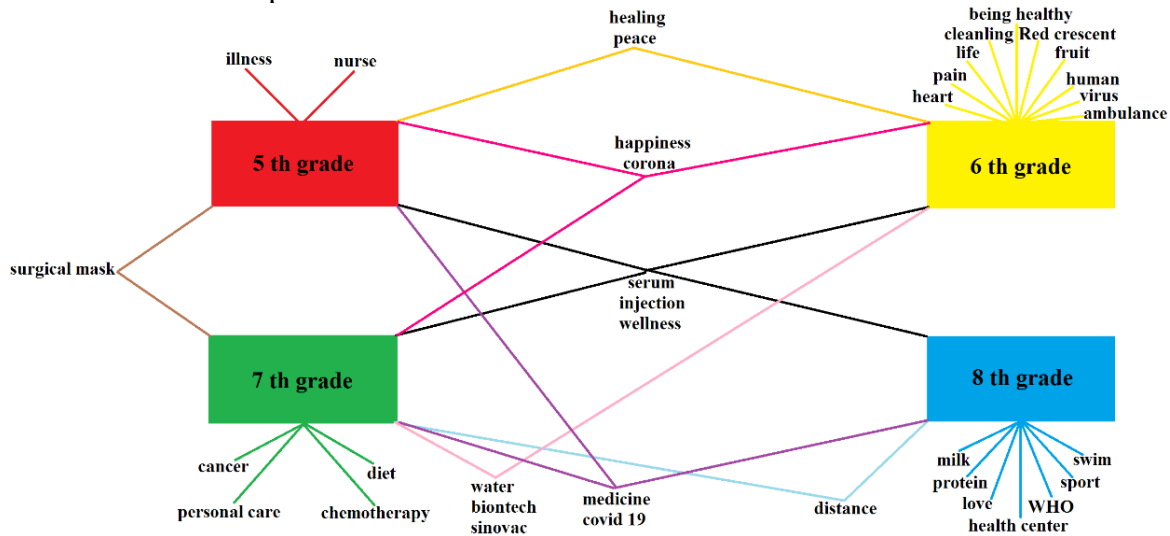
healing
peace

illness
nurse

being healthy
cleanling
Red crescent
life
fruit
pain
human
heart
virus
ambulance

5 th grade

happiness
corona

6 th grade

surgical mask

serum
injection
wellness

7 th grade

8 th grade

cancer
diet
personal care
chemotherapy

water
biontech
sinovac

medicine
covid 19

distance

milk
swim
protein
sport
love
WHO
health center